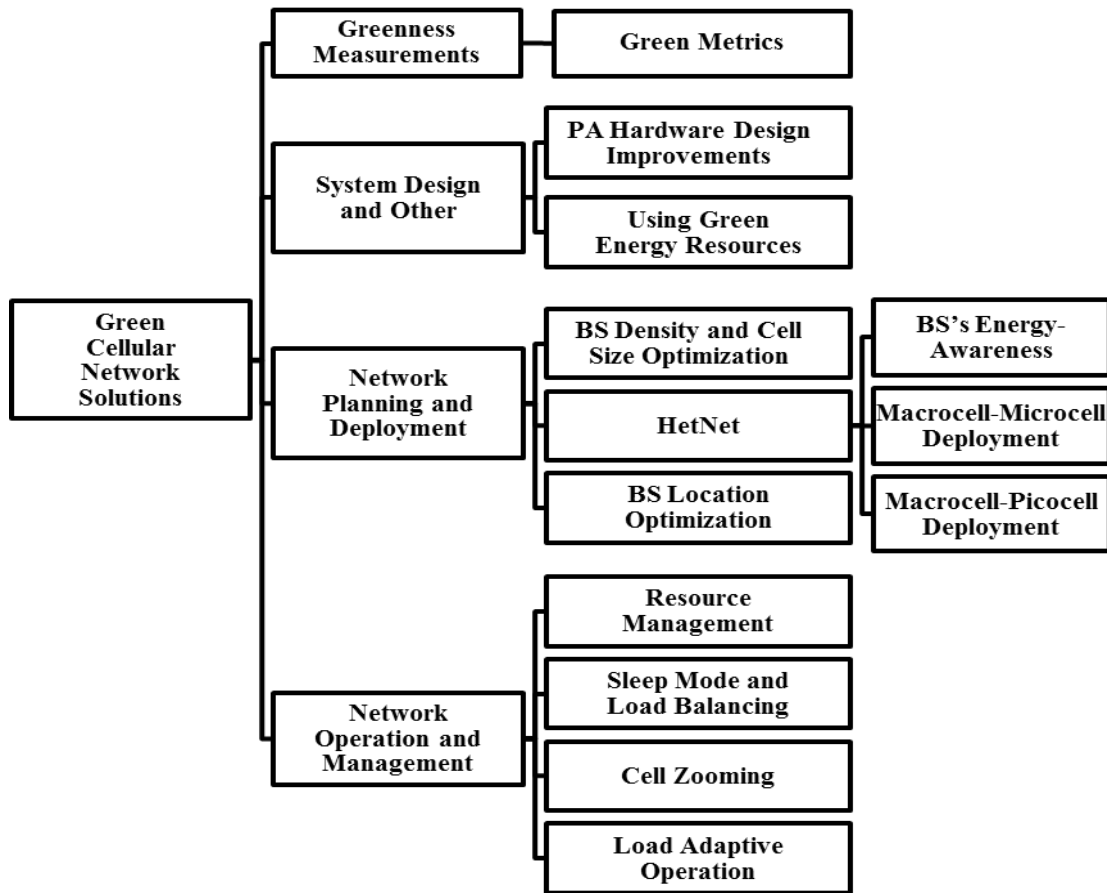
Green Cellular Network Solutions

Greenness Measurements

Green Metrics

System Design and Other

PA Hardware Design Improvements

Using Green Energy Resources

Network Planning and Deployment

BS Density and Cell Size Optimization

HetNet

BS Location Optimization

BS's Energy-Awareness

Macrocell-Microcell Deployment

Macrocell-Picocell Deployment

Network Operation and Management

Resource Management

Sleep Mode and Load Balancing

Cell Zooming

Load Adaptive Operation